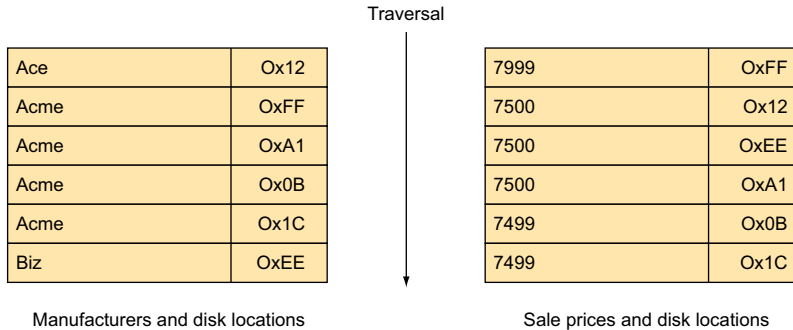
Traversal

| Ace | Ox12 |
|---|---|
| Acme | OxFF |
| Acme | OxA1 |
| Acme | Ox0B |
| Acme | Ox1C |
| Biz | OxEE |

Manufacturers and disk locations

| 7999 | OxFF |
|---|---|
| 7500 | Ox12 |
| 7500 | OxEE |
| 7500 | OxA1 |
| 7499 | Ox0B |
| 7499 | Ox1C |

Sale prices and disk locations